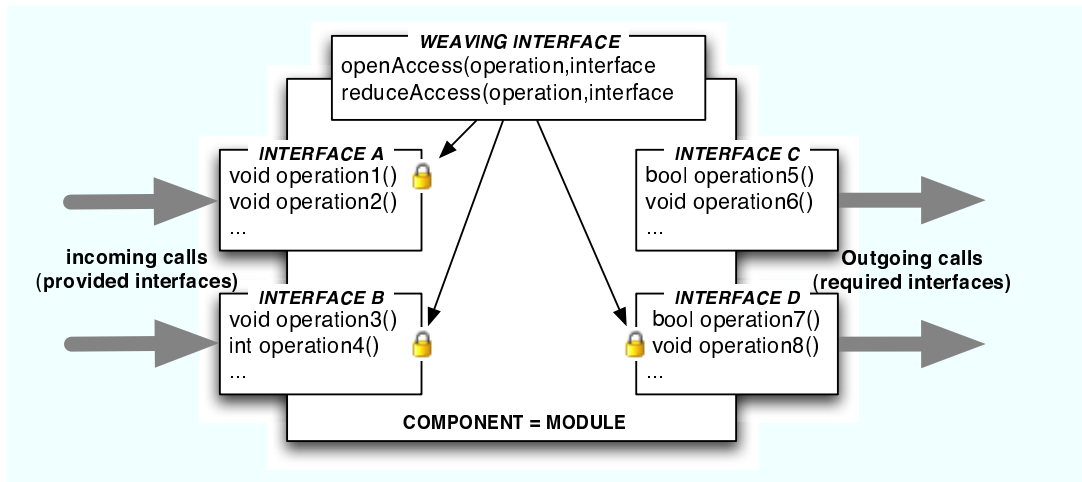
WEAVING INTERFACE
openAccess(operation,interface
reduceAccess(operation,interface

INTERFACE A
void operation1()
void operation2()
...

INTERFACE C
bool operation5()
void operation6()
...

incoming calls
(provided interfaces)

Outgoing calls
(required interfaces)

INTERFACE B
void operation3()
int operation4()
...

INTERFACE D
bool operation7()
void operation8()
...

COMPONENT = MODULE